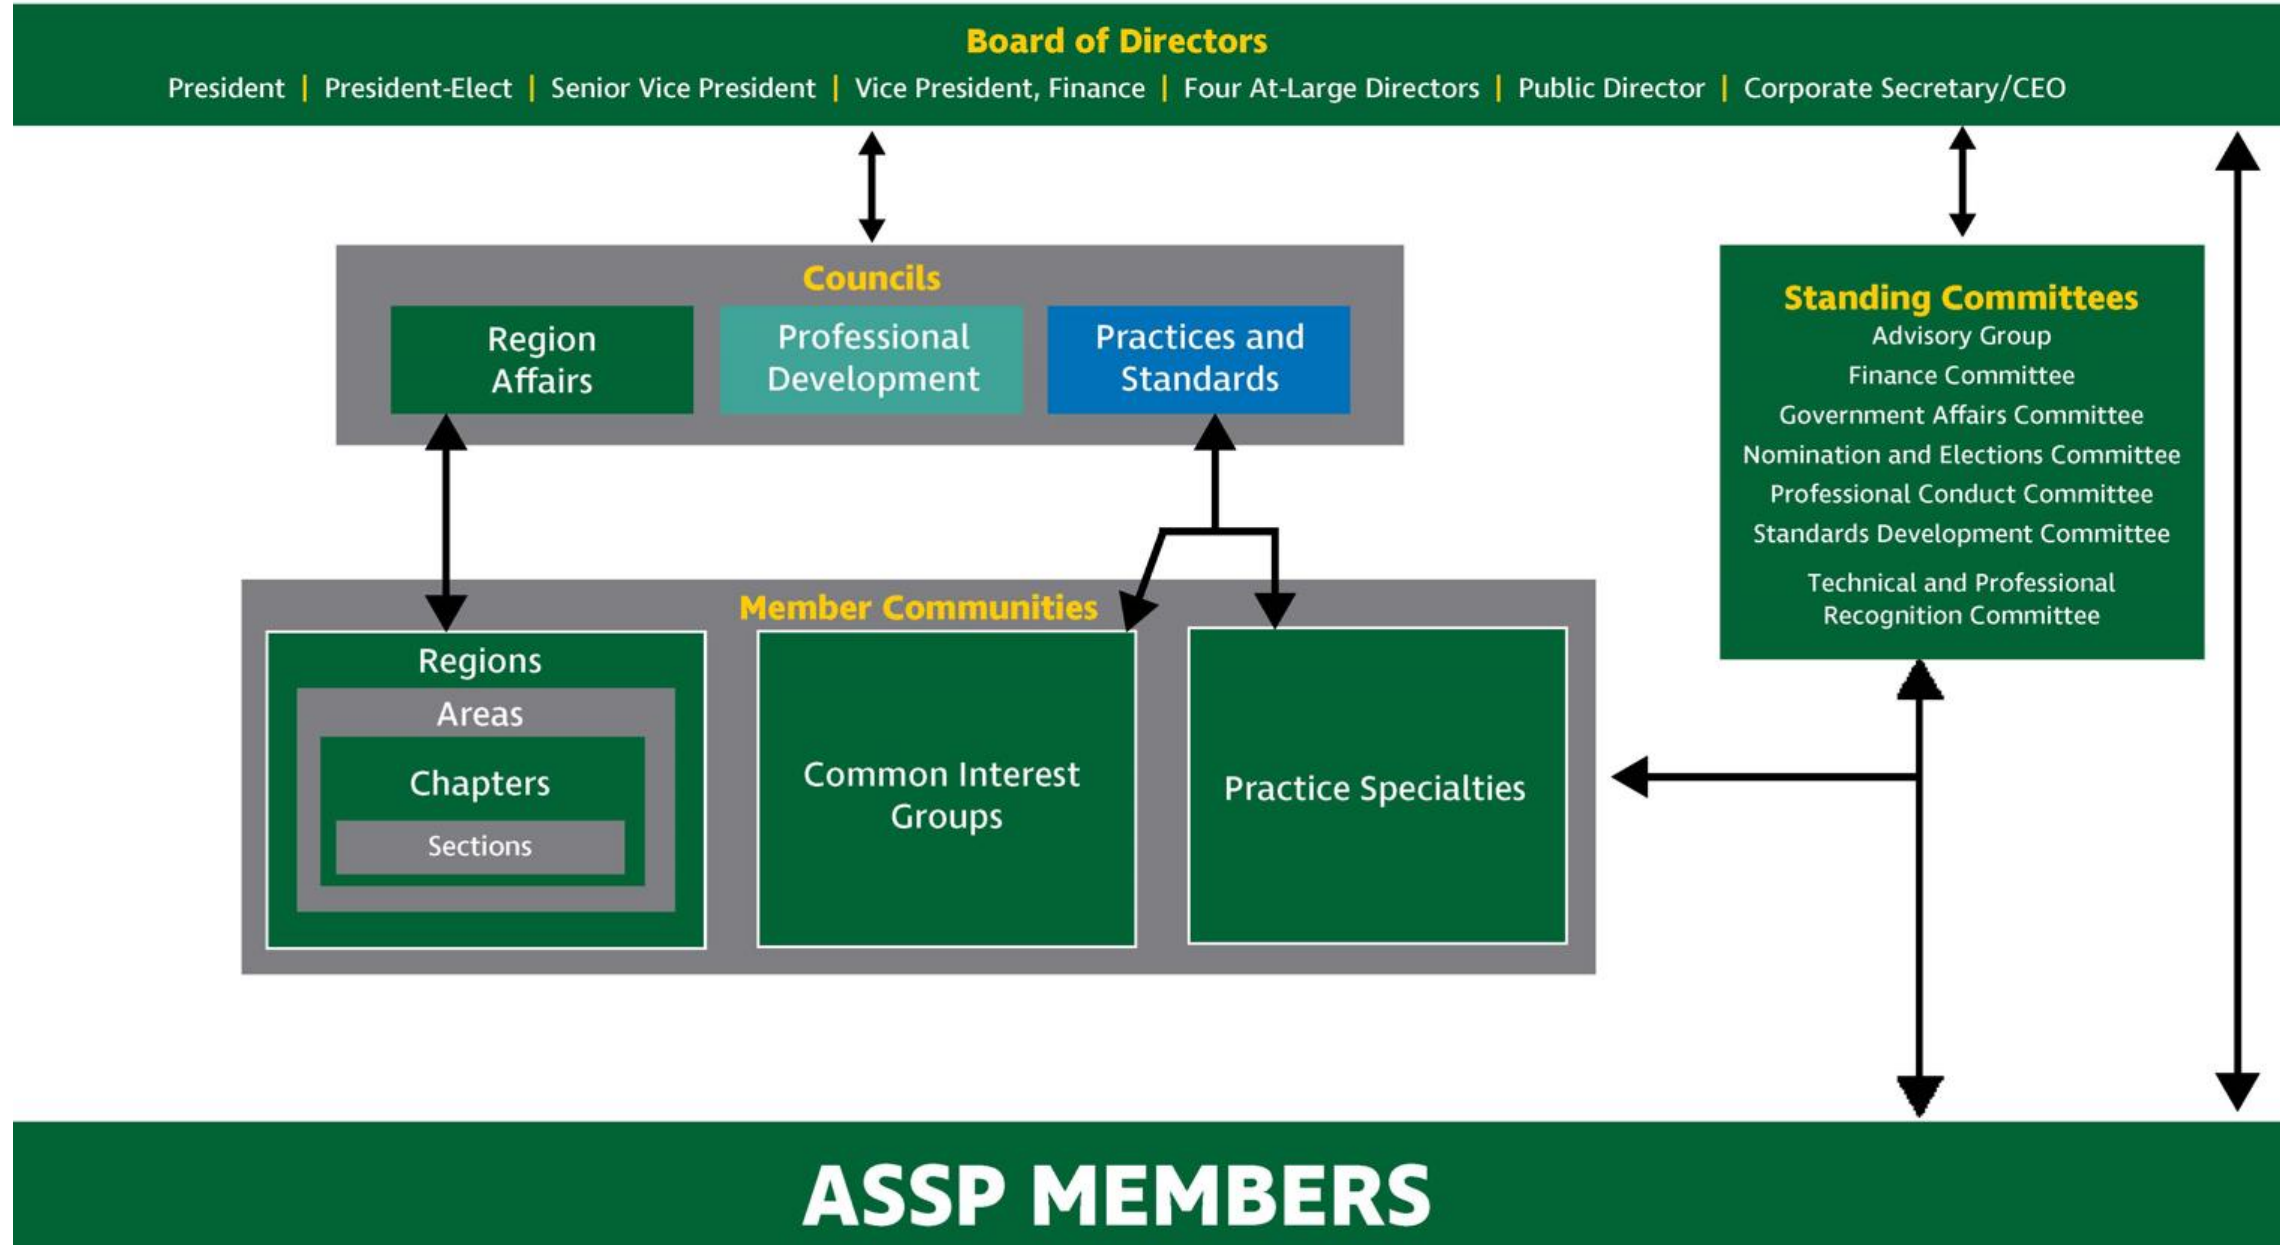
Board of Directors
President | President-Elect | Senior Vice President | Vice President, Finance | Four At-Large Directors | Public Director | Corporate Secretary/CEO

Councils
Region Affairs
Professional Development
Practices and Standards

Standing Committees
Advisory Group
Finance Committee
Government Affairs Committee
Nomination and Elections Committee
Professional Conduct Committee
Standards Development Committee
Technical and Professional Recognition Committee

Member Communities
Regions
Areas
Chapters
Sections
Common Interest Groups
Practice Specialties

ASSP MEMBERS